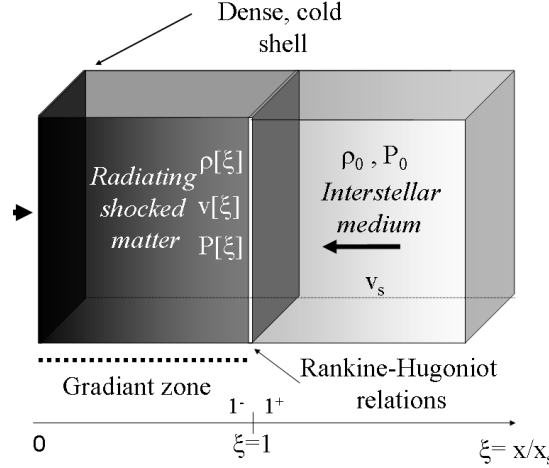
Dense, cold shell

Radiating shocked matter

$\rho[\xi]$
$v[\xi]$
$P[\xi]$

$\rho_0$ , $P_0$
Interstellar medium

$v_s$

Gradiant zone

Rankine-Hugoniot relations

$1^-$ $1^+$

0

$\xi=1$

$\xi= x/x_s$